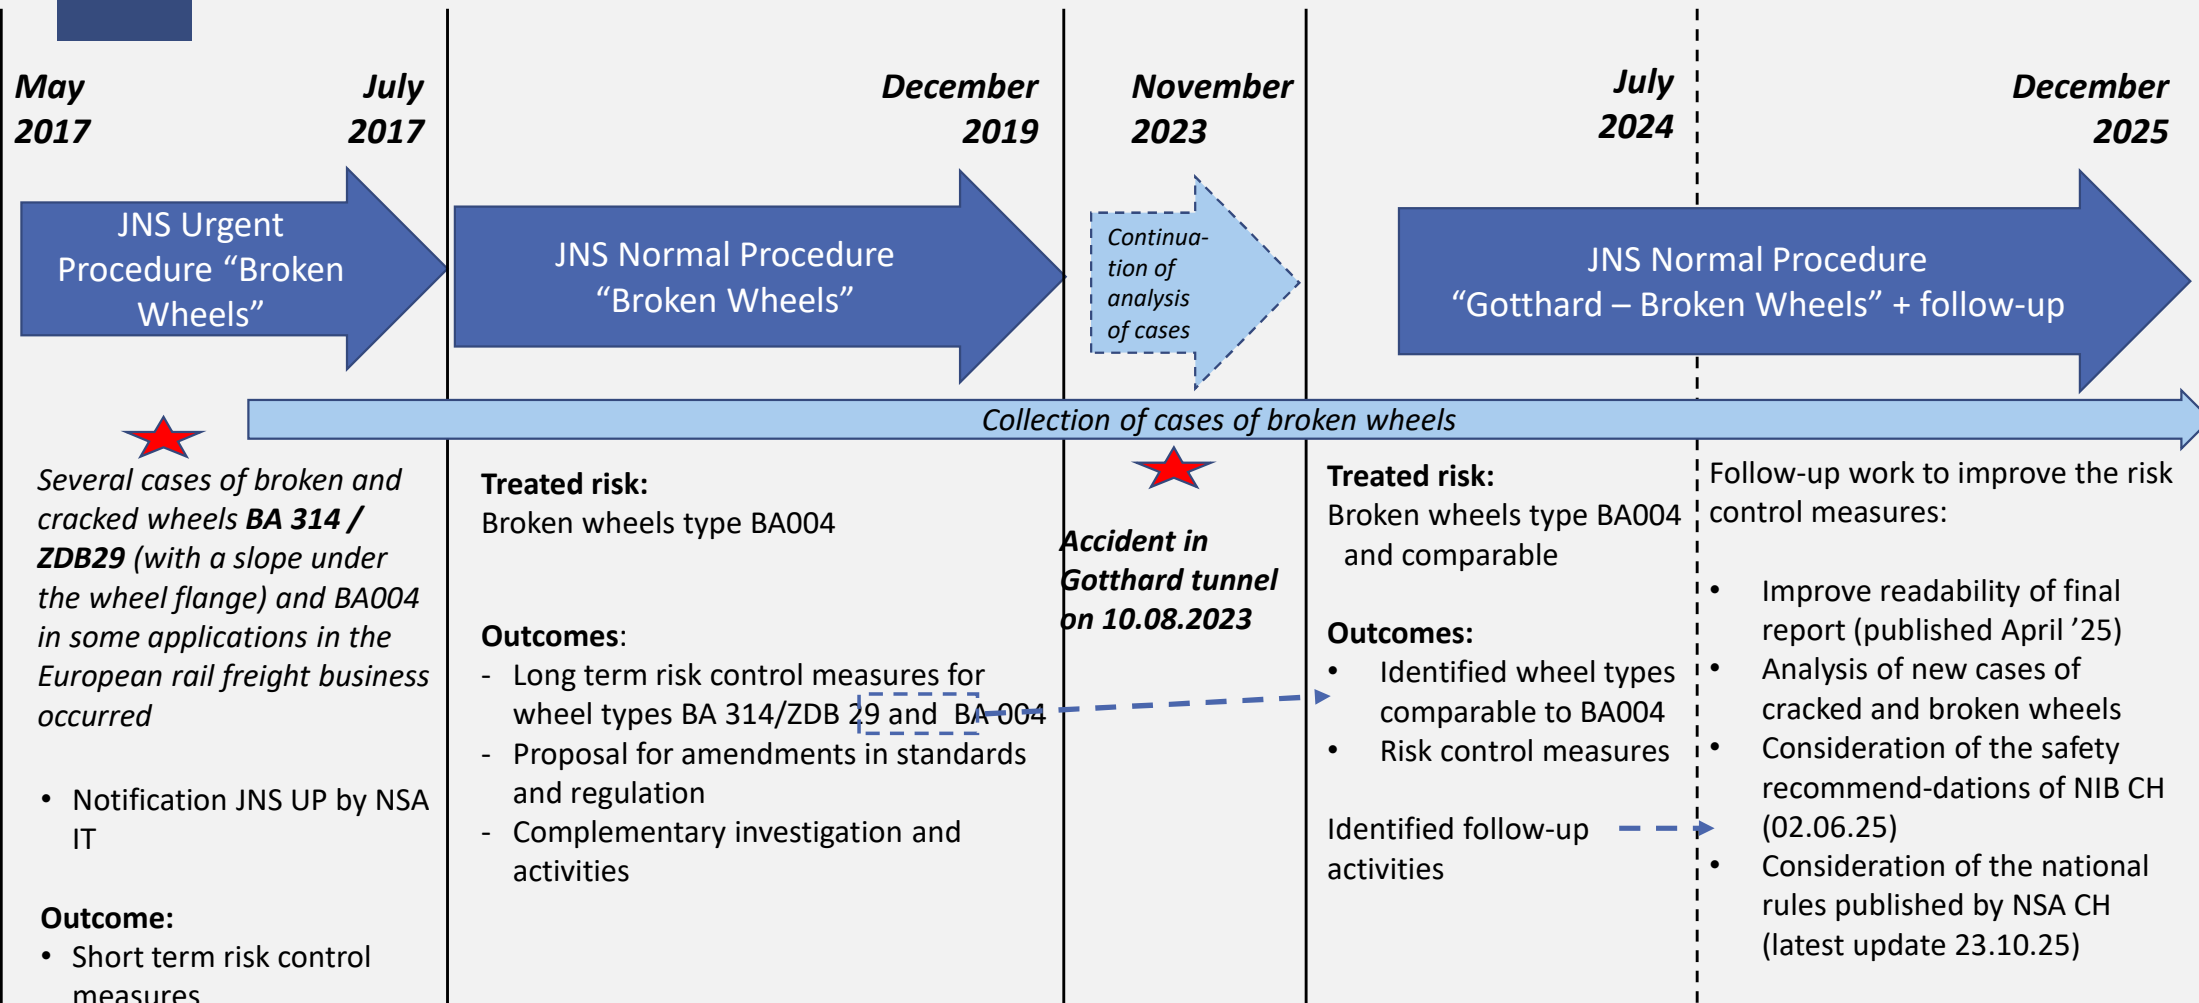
May 2017

July 2017

December 2019

November 2023

July 2024

December 2025

JNS Urgent Procedure “Broken Wheels”

JNS Normal Procedure “Broken Wheels”

Continuation of analysis of cases

JNS Normal Procedure “Gotthard – Broken Wheels” + follow-up

Collection of cases of broken wheels

Several cases of broken and cracked wheels **BA 314 / ZDB29** (with a slope under the wheel flange) and BA004 in some applications in the European rail freight business occurred

- Notification JNS UP by NSA IT

**Outcome:**
- Short term risk control measures

**Treated risk:**
Broken wheels type BA004

**Outcomes**:
- Long term risk control measures for wheel types BA 314/ZDB 29 and BA 004
- Proposal for amendments in standards and regulation
- Complementary investigation and activities

**Accident in Gotthard tunnel on 10.08.2023**

**Treated risk:**
Broken wheels type BA004 and comparable

**Outcomes:**
- Identified wheel types comparable to BA004
- Risk control measures

Identified follow-up activities

Follow-up work to improve the risk control measures:

- Improve readability of final report (published April ’25)
- Analysis of new cases of cracked and broken wheels
- Consideration of the safety recommend-dations of NIB CH (02.06.25)
- Consideration of the national rules published by NSA CH (latest update 23.10.25)